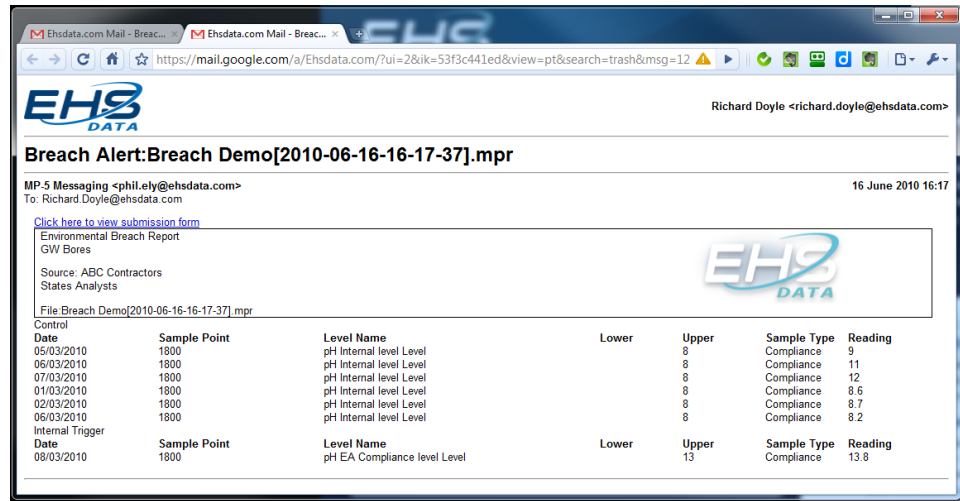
Ehsdata.com Mail - Breac... ×   Ehsdata.com Mail - Breac... ×

https://mail.google.com/a/Ehsdata.com/?ui=2&ik=53f3c441ed&view=pt&search=trash&msg=12

EHS DATA

Richard Doyle <richard.doyle@ehsdata.com>

Breach Alert:Breach Demo[2010-06-16-16-17-37].mpr

MP-5 Messaging <phil.ely@ehsdata.com>
To: Richard.Doyle@ehsdata.com

16 June 2010 16:17

Click here to view submission form

Environmental Breach Report
GW Bores

Source: ABC Contractors
States Analysts

File:Breach Demo[2010-06-16-16-17-37].mpr

EHS DATA

Control

| Date | Sample Point | Level Name | Lower | Upper | Sample Type | Reading |
|---|---|---|---|---|---|---|
| 05/03/2010 | 1800 | pH Internal level Level | | 8 | Compliance | 9 |
| 06/03/2010 | 1800 | pH Internal level Level | | 8 | Compliance | 11 |
| 07/03/2010 | 1800 | pH Internal level Level | | 8 | Compliance | 12 |
| 01/03/2010 | 1800 | pH Internal level Level | | 8 | Compliance | 8.6 |
| 02/03/2010 | 1800 | pH Internal level Level | | 8 | Compliance | 8.7 |
| 06/03/2010 | 1800 | pH Internal level Level | | 8 | Compliance | 8.2 |

Internal Trigger

| Date | Sample Point | Level Name | Lower | Upper | Sample Type | Reading |
|---|---|---|---|---|---|---|
| 08/03/2010 | 1800 | pH EA Compliance level Level | | 13 | Compliance | 13.8 |